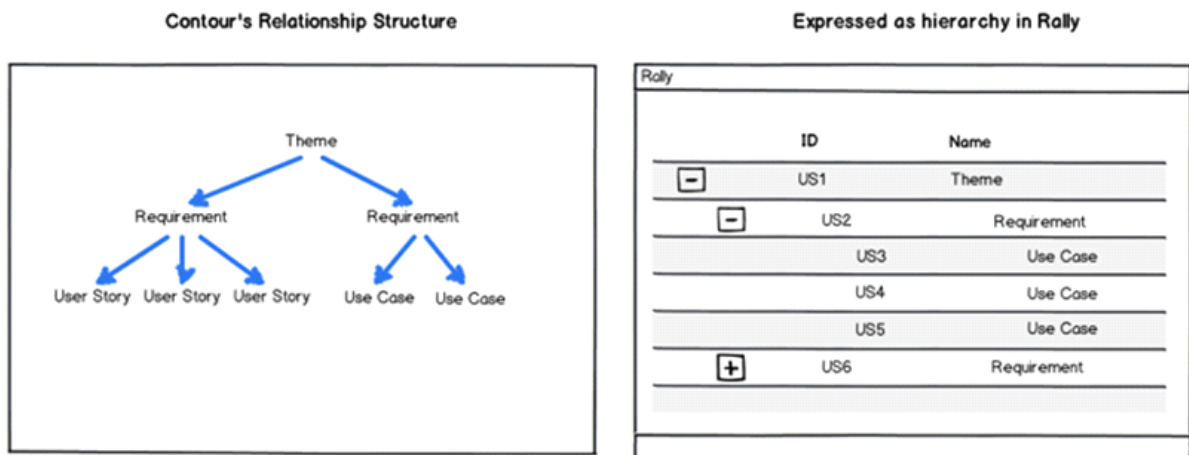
Contour's Relationship Structure

Theme

Requirement

Requirement

User Story User Story User Story

Use Case Use Case

Expressed as hierarchy in Rally

Rally

| | ID | Name |
|---|---|---|
| − | US1 | Theme |
| − | US2 | Requirement |
| | US3 | Use Case |
| | US4 | Use Case |
| | US5 | Use Case |
| + | US6 | Requirement |